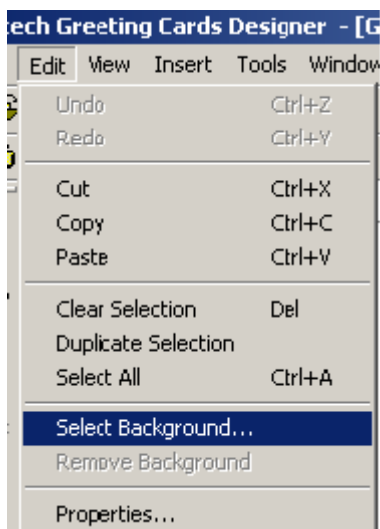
tech Greeting Cards Designer - [G

Edit View Insert Tools Window

Undo Ctrl+Z
Redo Ctrl+Y

Cut Ctrl+X
Copy Ctrl+C
Paste Ctrl+V

Clear Selection Del
Duplicate Selection
Select All Ctrl+A

Select Background...
Remove Background

Properties...